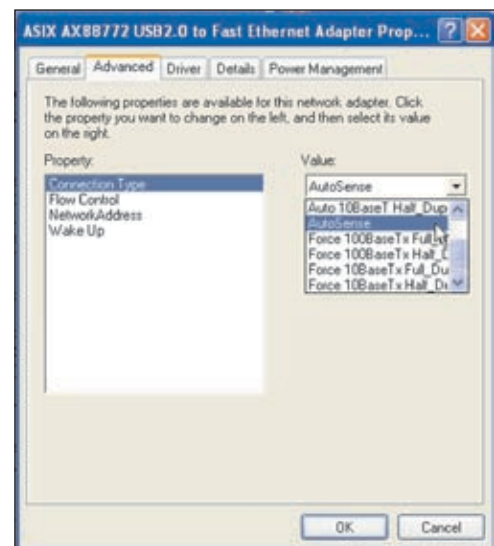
ASIX AX88772 USB2.0 to Fast Ethernet Adapter Prop...

General | Advanced | Driver | Details | Power Management

The following properties are available for this network adapter. Click the property you want to change on the left, and then select its value on the right.

Property:

Connection Type
Flow Control
NetworkAddress
Wake Up

Value:

AutoSense

Auto 10BaseT Half_Dup
AutoSense
Force 100BaseTx Full_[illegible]
Force 100BaseTx Half_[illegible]
Force 10BaseTx Full_Du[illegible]
Force 10BaseTx Half_D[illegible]

OK
Cancel